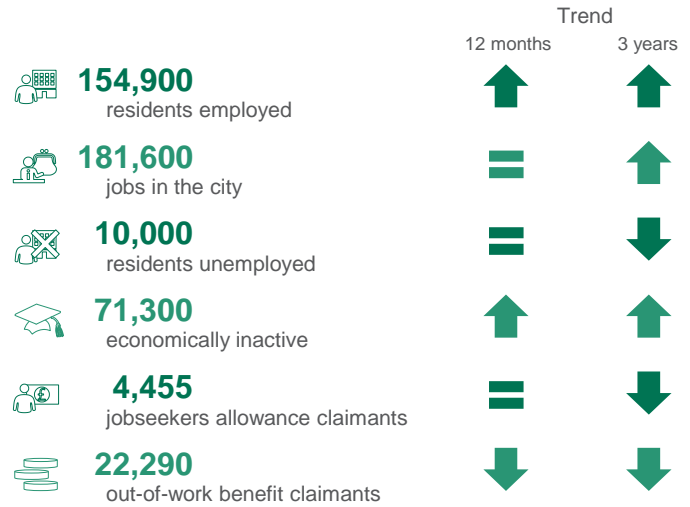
Trend

12 months 3 years

154,900
residents employed

181,600
jobs in the city

10,000
residents unemployed

71,300
economically inactive

4,455
jobseekers allowance claimants

22,290
out-of-work benefit claimants